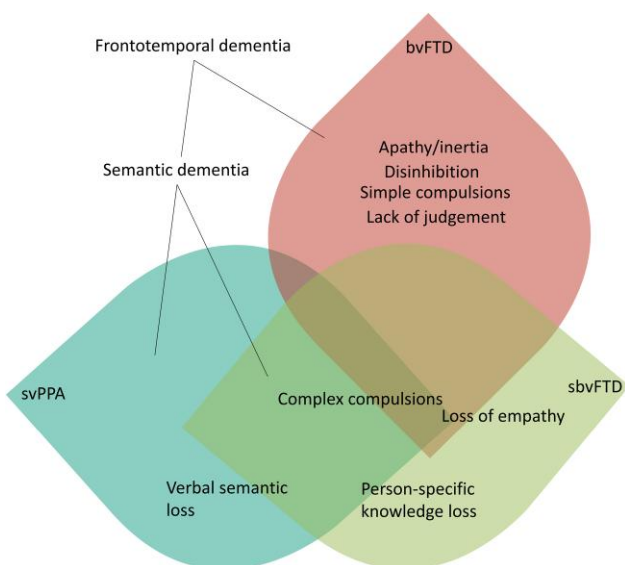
Frontotemporal dementia

bvFTD

Apathy/inertia
Disinhibition
Simple compulsions
Lack of judgement

Semantic dementia

svPPA

Complex compulsions

sbvFTD

Loss of empathy

Verbal semantic loss

Person-specific knowledge loss